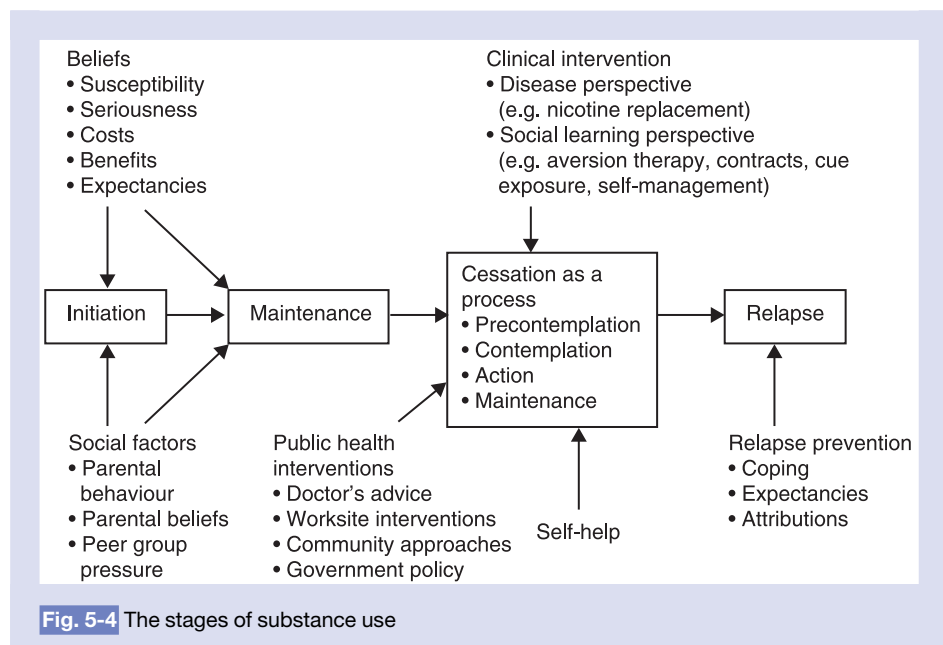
Beliefs
• Susceptibility
• Seriousness
• Costs
• Benefits
• Expectancies

Clinical intervention
• Disease perspective (e.g. nicotine replacement)
• Social learning perspective (e.g. aversion therapy, contracts, cue exposure, self-management)

Initiation

Maintenance

Cessation as a process
• Precontemplation
• Contemplation
• Action
• Maintenance

Relapse

Social factors
• Parental behaviour
• Parental beliefs
• Peer group pressure

Public health interventions
• Doctor's advice
• Worksite interventions
• Community approaches
• Government policy

Self-help

Relapse prevention
• Coping
• Expectancies
• Attributions

Fig. 5-4 The stages of substance use